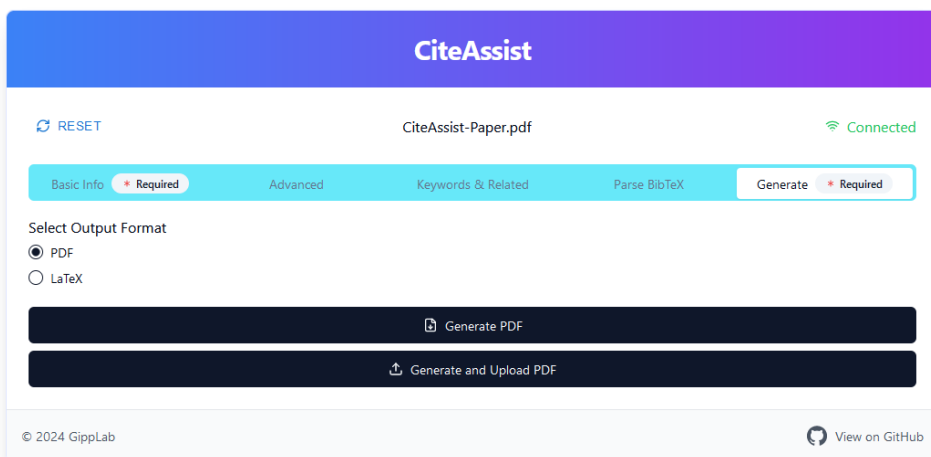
CiteAssist

RESET

CiteAssist-Paper.pdf

Connected

Basic Info * Required

Advanced

Keywords & Related

Parse BibTeX

Generate * Required

Select Output Format

PDF

LaTeX

Generate PDF

Generate and Upload PDF

© 2024 GippLab

View on GitHub